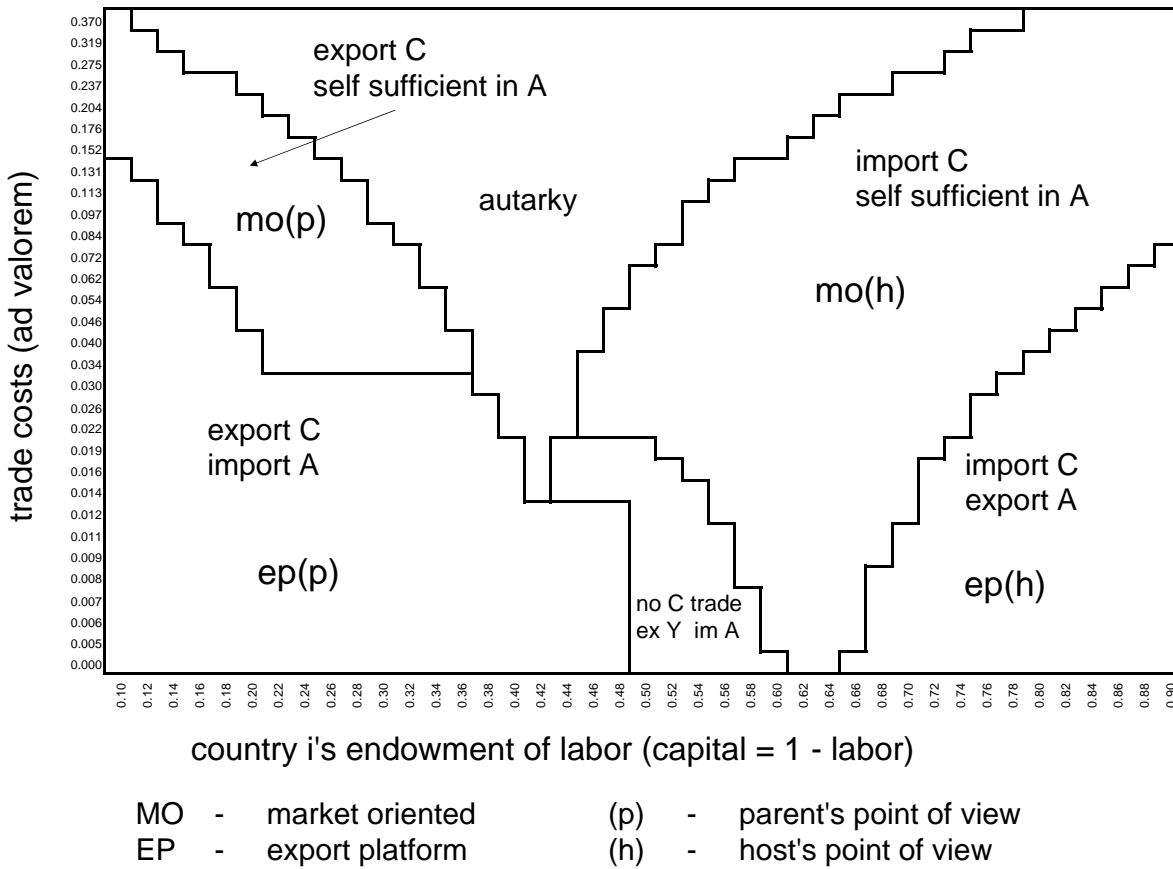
trade costs (ad valorem)

0.370
0.319
0.275
0.237
0.204
0.176
0.152
0.131
0.113
0.097
0.084
0.072
0.062
0.054
0.046
0.040
0.034
0.030
0.026
0.022
0.019
0.016
0.014
0.012
0.011
0.009
0.008
0.007
0.006
0.005
0.000

export C
self sufficient in A

mo(p)

autarky

import C
self sufficient in A

mo(h)

export C
import A

ep(p)

no C trade
ex Y im A

import C
export A

ep(h)

0.10 0.12 0.14 0.16 0.18 0.20 0.22 0.24 0.26 0.28 0.30 0.32 0.34 0.36 0.38 0.40 0.42 0.44 0.46 0.48 0.50 0.52 0.54 0.56 0.58 0.60 0.62 0.64 0.66 0.68 0.70 0.72 0.74 0.76 0.78 0.80 0.82 0.84 0.86 0.88 0.90

country i's endowment of labor (capital = 1 - labor)

MO - market oriented (p) - parent's point of view
EP - export platform (h) - host's point of view